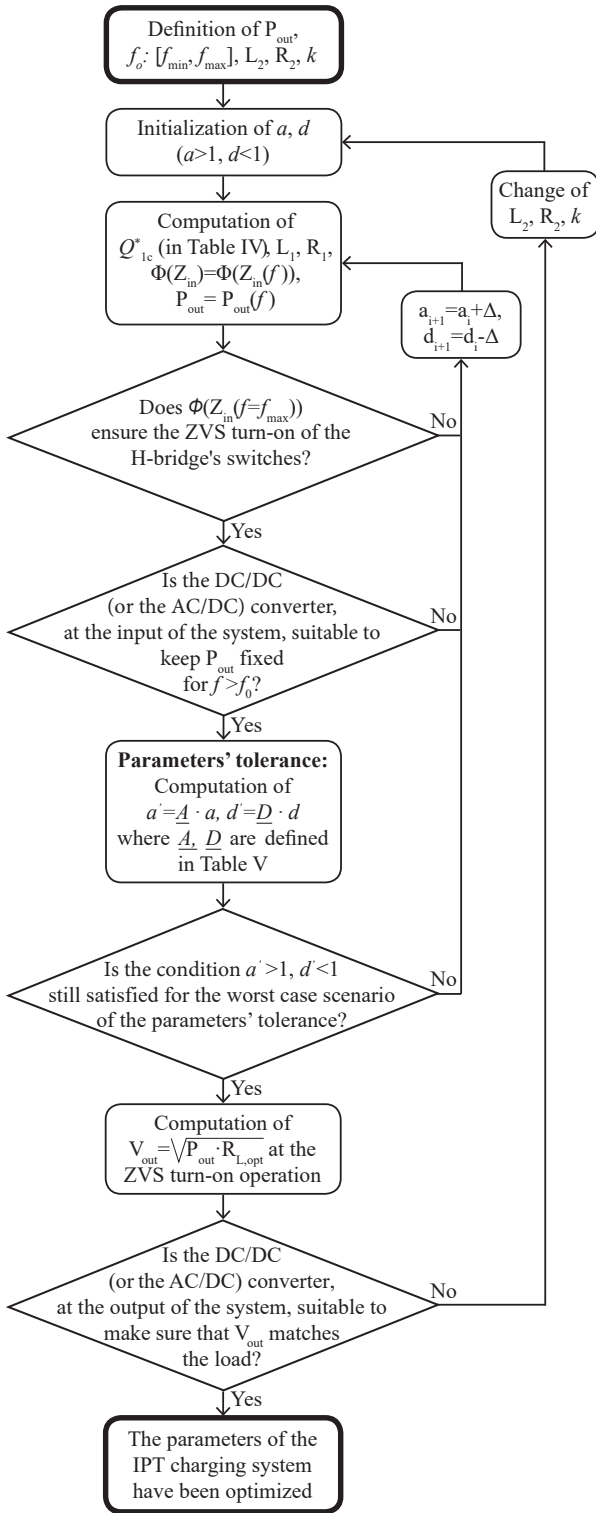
Definition of $P_{out}$, $f_o$: $[f_{min}, f_{max}]$, $L_2$, $R_2$, $k$

Initialization of $a$, $d$ ($a$>1, $d$<1)

Change of $L_2$, $R_2$, $k$

Computation of $Q^*_{1c}$ (in Table IV), $L_1$, $R_1$, $\Phi(Z_{in})=\Phi(Z_{in}(f))$, $P_{out} = P_{out}(f)$

$a_{i+1}=a_i+\Delta$, $d_{i+1}=d_i-\Delta$

Does $\Phi(Z_{in}(f=f_{max}))$ ensure the ZVS turn-on of the H-bridge's switches?

No

Yes

Is the DC/DC (or the AC/DC) converter, at the input of the system, suitable to keep $P_{out}$ fixed for $f>f_0$?

No

Yes

**Parameters' tolerance:**
Computation of $a'=\underline{A} \cdot a$, $d'=\underline{D} \cdot d$ where $\underline{A}$, $\underline{D}$ are defined in Table V

Is the condition $a'>1$, $d'<1$ still satisfied for the worst case scenario of the parameters' tolerance?

No

Yes

Computation of $V_{out}=\sqrt{P_{out} \cdot R_{L,opt}}$ at the ZVS turn-on operation

Is the DC/DC (or the AC/DC) converter, at the output of the system, suitable to make sure that $V_{out}$ matches the load?

No

Yes

The parameters of the IPT charging system have been optimized